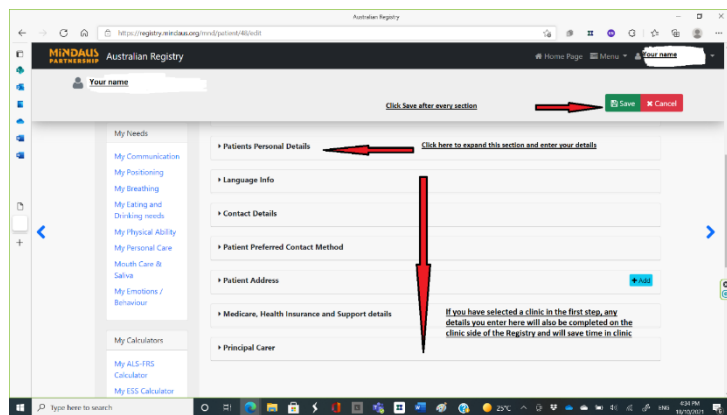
Australian Registry

https://registry.mindaus.org/mnd/patient/48/edit

MiNDAUS PARTNERSHIP Australian Registry

Home Page Menu Your name

Your name

Click Save after every section

Save Cancel

My Needs

My Communication

My Positioning

My Breathing

My Eating and Drinking needs

My Physical Ability

My Personal Care

Mouth Care & Saliva

My Emotions / Behaviour

My Calculators

My ALS-FRS Calculator

My ESS Calculator

Patients Personal Details

Click here to expand this section and enter your details

Language Info

Contact Details

Patient Preferred Contact Method

Patient Address

+Add

Medicare, Health Insurance and Support details

If you have selected a clinic in the first step, any details you enter here will also be completed on the clinic side of the Registry and will save time in clinic

Principal Carer

Type here to search

25°C

ENG

4:34 PM

18/10/2021